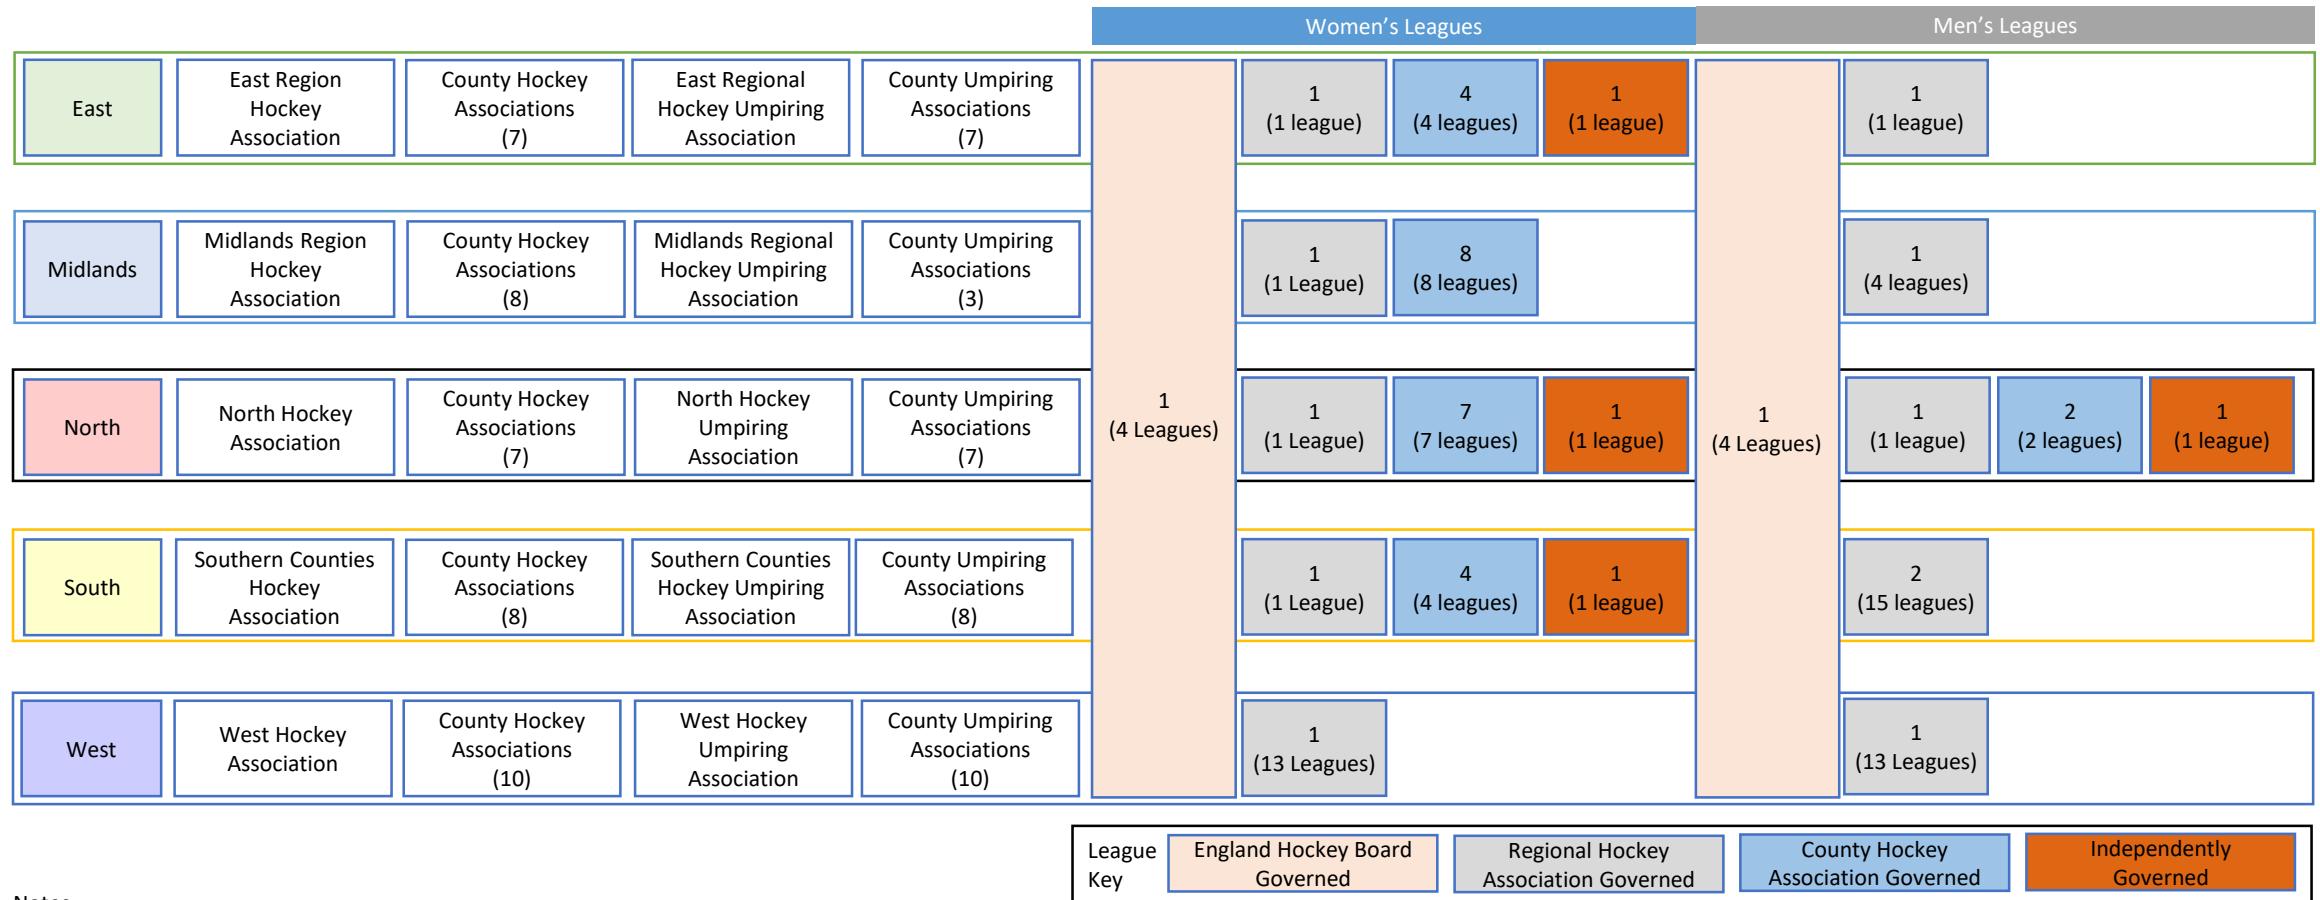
Women's Leagues

Men's Leagues

East

East Region Hockey Association

County Hockey Associations (7)

East Regional Hockey Umpiring Association

County Umpiring Associations (7)

1 (1 league)

4 (4 leagues)

1 (1 league)

1 (1 league)

Midlands

Midlands Region Hockey Association

County Hockey Associations (8)

Midlands Regional Hockey Umpiring Association

County Umpiring Associations (3)

1 (1 League)

8 (8 leagues)

1 (4 leagues)

North

North Hockey Association

County Hockey Associations (7)

North Hockey Umpiring Association

County Umpiring Associations (7)

1 (4 Leagues)

1 (1 League)

7 (7 leagues)

1 (1 league)

1 (4 Leagues)

1 (1 league)

2 (2 leagues)

1 (1 league)

South

Southern Counties Hockey Association

County Hockey Associations (8)

Southern Counties Hockey Umpiring Association

County Umpiring Associations (8)

1 (1 League)

4 (4 leagues)

1 (1 league)

2 (15 leagues)

West

West Hockey Association

County Hockey Associations (10)

West Hockey Umpiring Association

County Umpiring Associations (10)

1 (13 Leagues)

1 (13 Leagues)

League Key

England Hockey Board Governed

Regional Hockey Association Governed

County Hockey Association Governed

Independently Governed

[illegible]